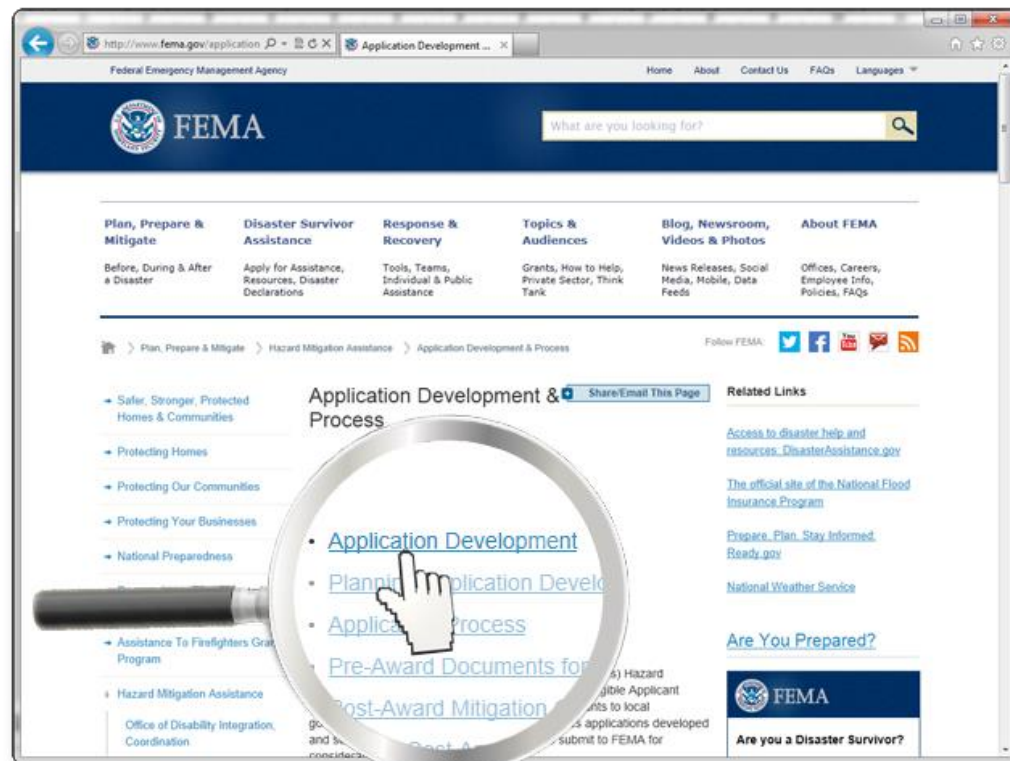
http://www.fema.gov/application
Application Development ...

Federal Emergency Management Agency
Home About Contact Us FAQs Languages

FEMA
What are you looking for?

Plan, Prepare & Mitigate
Before, During & After a Disaster

Disaster Survivor Assistance
Apply for Assistance, Resources, Disaster Declarations

Response & Recovery
Tools, Teams, Individual & Public Assistance

Topics & Audiences
Grants, How to Help, Private Sector, Think Tank

Blog, Newsroom, Videos & Photos
News Releases, Social Media, Mobile, Data Feeds

About FEMA
Offices, Careers, Employee Info, Policies, FAQs

Plan, Prepare & Mitigate > Hazard Mitigation Assistance > Application Development & Process

Follow FEMA:

Safer, Stronger, Protected Homes & Communities
Protecting Homes
Protecting Our Communities
Protecting Your Businesses
National Preparedness
Assistance To Firefighters Grant Program
Hazard Mitigation Assistance
Office of Disability Integration, Coordination

Application Development & Process
Share/Email This Page

• Application Development
• Planning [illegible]plication Develo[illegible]
• Applica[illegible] Process
• Pre-Award Documents for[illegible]
• Post-Award Mitigation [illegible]

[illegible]s) Hazard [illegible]gible Applicant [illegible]nts to local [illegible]s applications developed and s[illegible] submit to FEMA for considera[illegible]

Related Links
Access to disaster help and resources: DisasterAssistance.gov
The official site of the National Flood Insurance Program
Prepare. Plan. Stay Informed: Ready.gov
National Weather Service

Are You Prepared?
FEMA
Are you a Disaster Survivor?